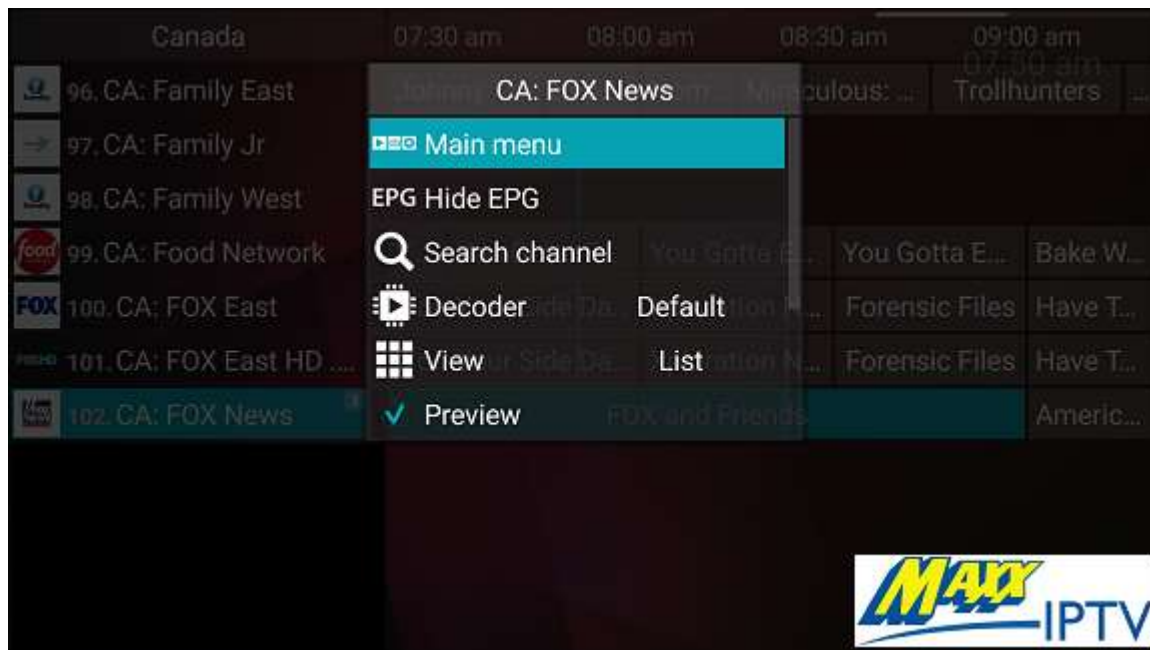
Canada 07:30 am 08:00 am 08:30 am 09:00 am

07:30 am

96. CA: Family East
97. CA: Family Jr
98. CA: Family West
99. CA: Food Network
100. CA: FOX East
101. CA: FOX East HD ...
102. CA: FOX News

Miraculous: ... Trollhunters

You Gotta E... You Gotta E... Bake W...
Forensic Files Have T...
Forensic Files Have T...
FOX and Friends Americ...

CA: FOX News

Main menu
EPG Hide EPG
Search channel
Decoder Default
View List
✓ Preview

MAXX IPTV